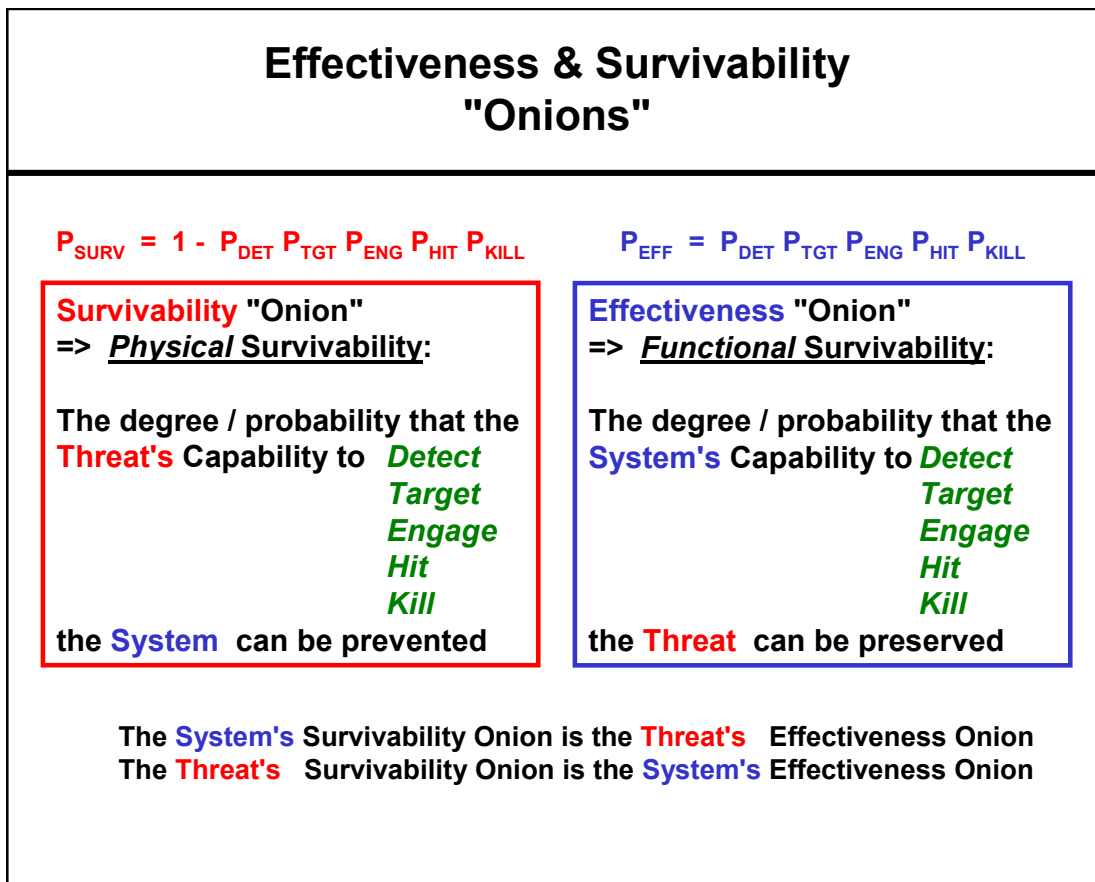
Effectiveness & Survivability "Onions"

$P_{SURV} = 1 - P_{DET} P_{TGT} P_{ENG} P_{HIT} P_{KILL}$

$P_{EFF} = P_{DET} P_{TGT} P_{ENG} P_{HIT} P_{KILL}$

Survivability "Onion"
=> *Physical* Survivability:

The degree / probability that the Threat's Capability to Detect
Target
Engage
Hit
Kill
the System can be prevented

Effectiveness "Onion"
=> *Functional* Survivability:

The degree / probability that the System's Capability to Detect
Target
Engage
Hit
Kill
the Threat can be preserved

The System's Survivability Onion is the Threat's Effectiveness Onion
The Threat's Survivability Onion is the System's Effectiveness Onion